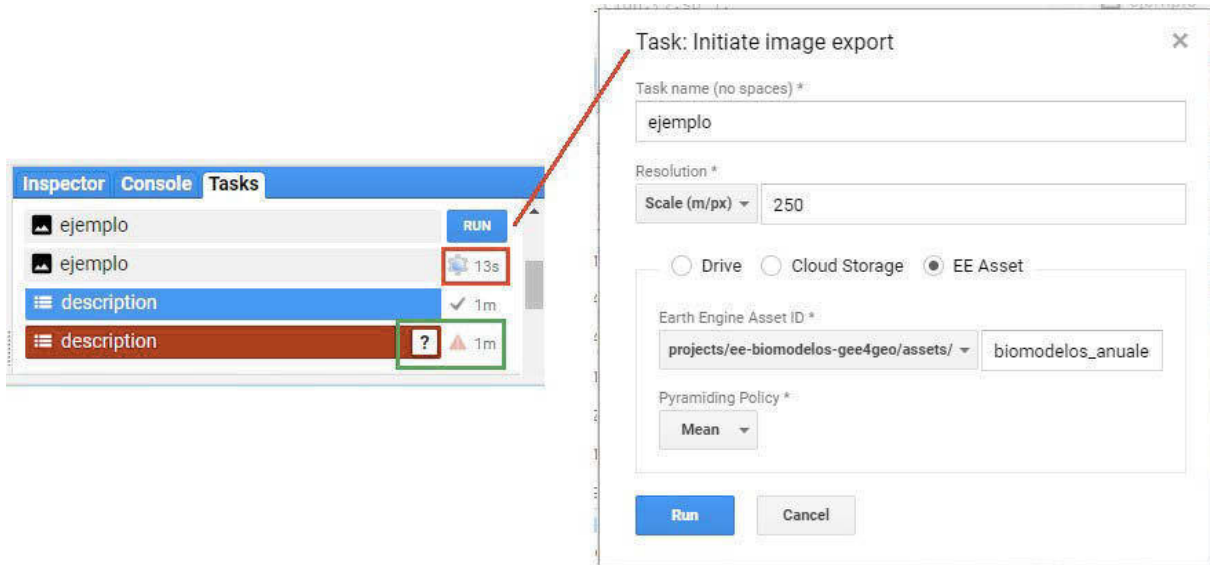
Inspector Console Tasks

ejemplo RUN

ejemplo 13s

description ✓ 1m

description ? 1m

Task: Initiate image export

Task name (no spaces) *

ejemplo

Resolution *

Scale (m/px) 250

Drive Cloud Storage EE Asset

Earth Engine Asset ID *

projects/ee-biomodelos-gee4geo/assets/ biomodelos_anuale

Pyramiding Policy *

Mean

Run Cancel